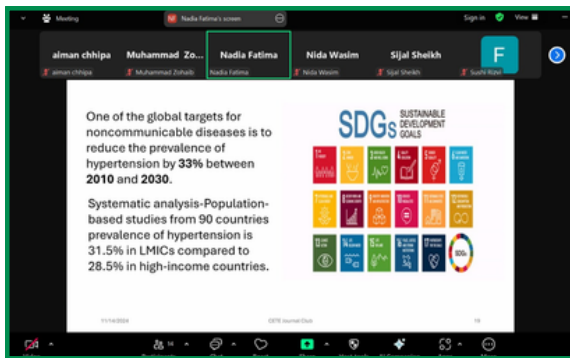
Meeting

Nadia Fatima's screen

Sign in

View

aiman chhipa

aiman chhipa

Muhammad Zo...

Muhammad Zohaib

Nadia Fatima

Nadia Fatima

Nida Wasim

Nida Wasim

Sijal Sheikh

Sijal Sheikh

F

Sushi Rizvi

One of the global targets for noncommunicable diseases is to reduce the prevalence of hypertension by **33%** between **2010** and **2030**.

Systematic analysis-Population-based studies from 90 countries prevalence of hypertension is 31.5% in LMICs compared to 28.5% in high-income countries.

SDGs SUSTAINABLE DEVELOPMENT GOALS

11/14/2024

CETE Journal Club

18

14